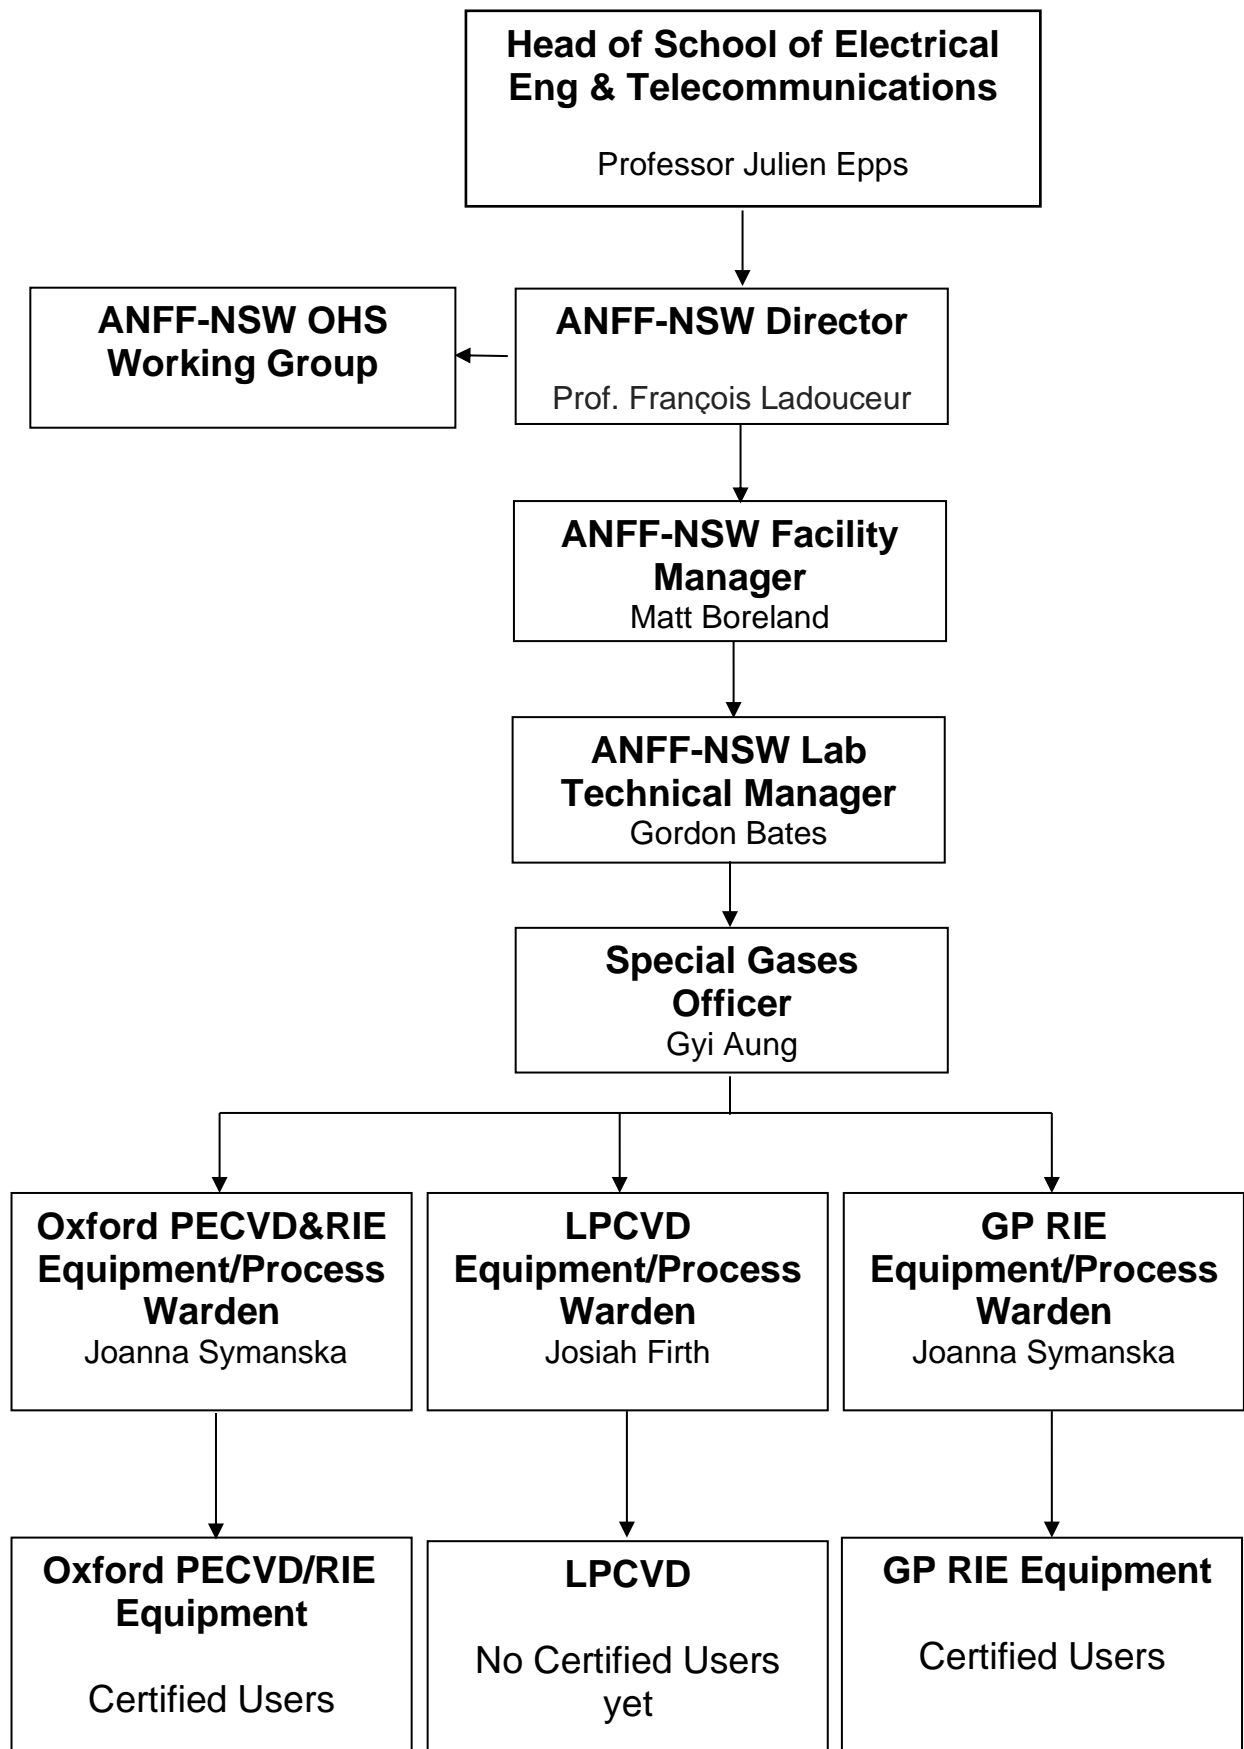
Head of School of Electrical Eng & Telecommunications

Professor Julien Epps

ANFF-NSW OHS Working Group

ANFF-NSW Director

Prof. François Ladouceur

ANFF-NSW Facility Manager
Matt Boreland

ANFF-NSW Lab Technical Manager
Gordon Bates

Special Gases Officer
Gyi Aung

Oxford PECVD&RIE Equipment/Process Warden
Joanna Symanska

LPCVD Equipment/Process Warden
Josiah Firth

GP RIE Equipment/Process Warden
Joanna Symanska

Oxford PECVD/RIE Equipment

Certified Users

LPCVD

No Certified Users yet

GP RIE Equipment

Certified Users